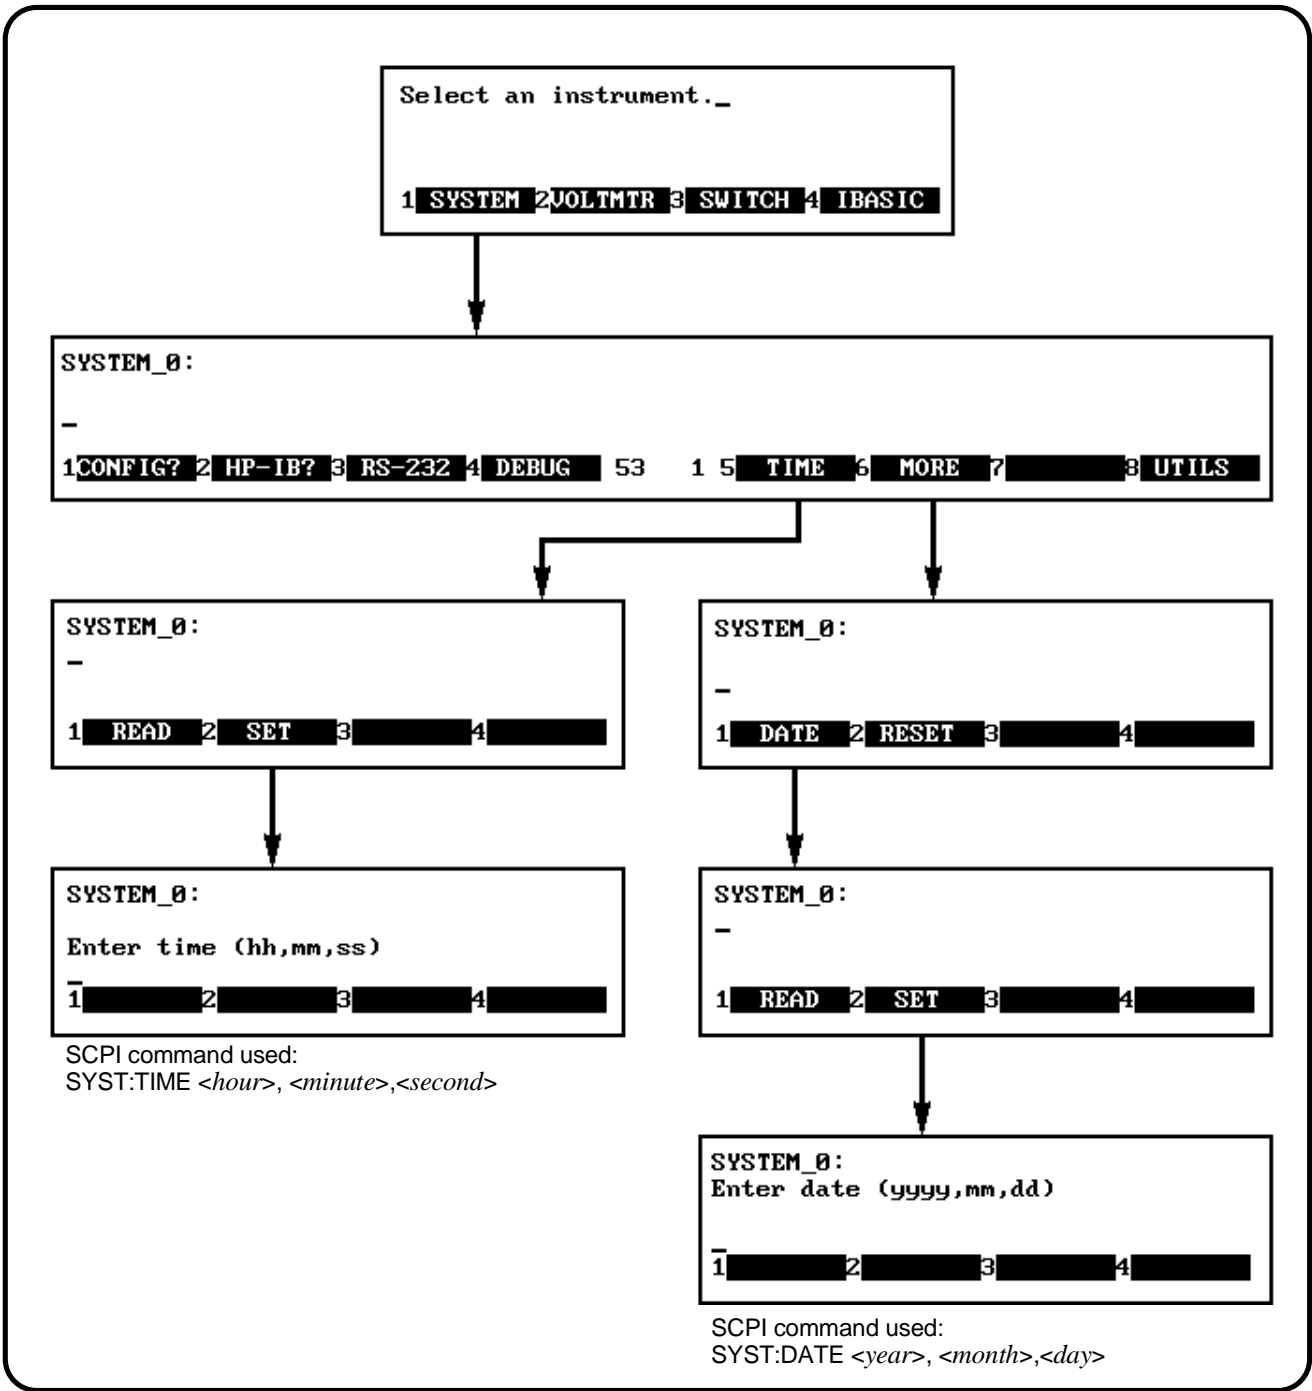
Select an instrument._

1 SYSTEM 2 VOLTMTR 3 SWITCH 4 IBASIC

SYSTEM_0:

_

1 CONFIG? 2 HP-IB? 3 RS-232 4 DEBUG 53 1 5 TIME 6 MORE 7 8 UTILS

SYSTEM_0:
_

1 READ 2 SET 3 4

SYSTEM_0:

_

1 DATE 2 RESET 3 4

SYSTEM_0:

Enter time (hh,mm,ss)
_
1 2 3 4

SCPI command used:
SYST:TIME <*hour*>, <*minute*>,<*second*>

SYSTEM_0:
_

1 READ 2 SET 3 4

SYSTEM_0:
Enter date (yyyy,mm,dd)

_
1 2 3 4

SCPI command used:
SYST:DATE <*year*>, <*month*>,<*day*>